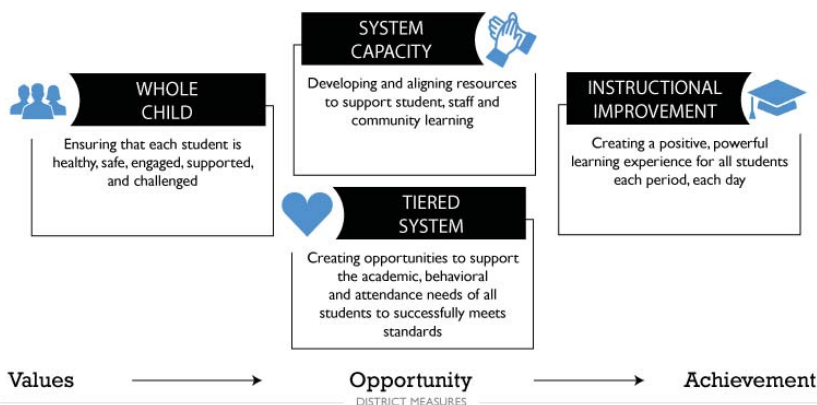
SYSTEM CAPACITY

Developing and aligning resources to support student, staff and community learning

WHOLE CHILD

Ensuring that each student is healthy, safe, engaged, supported, and challenged

INSTRUCTIONAL IMPROVEMENT

Creating a positive, powerful learning experience for all students each period, each day

TIERED SYSTEM

Creating opportunities to support the academic, behavioral and attendance needs of all students to successfully meets standards

Values → Opportunity → Achievement

DISTRICT MEASURES